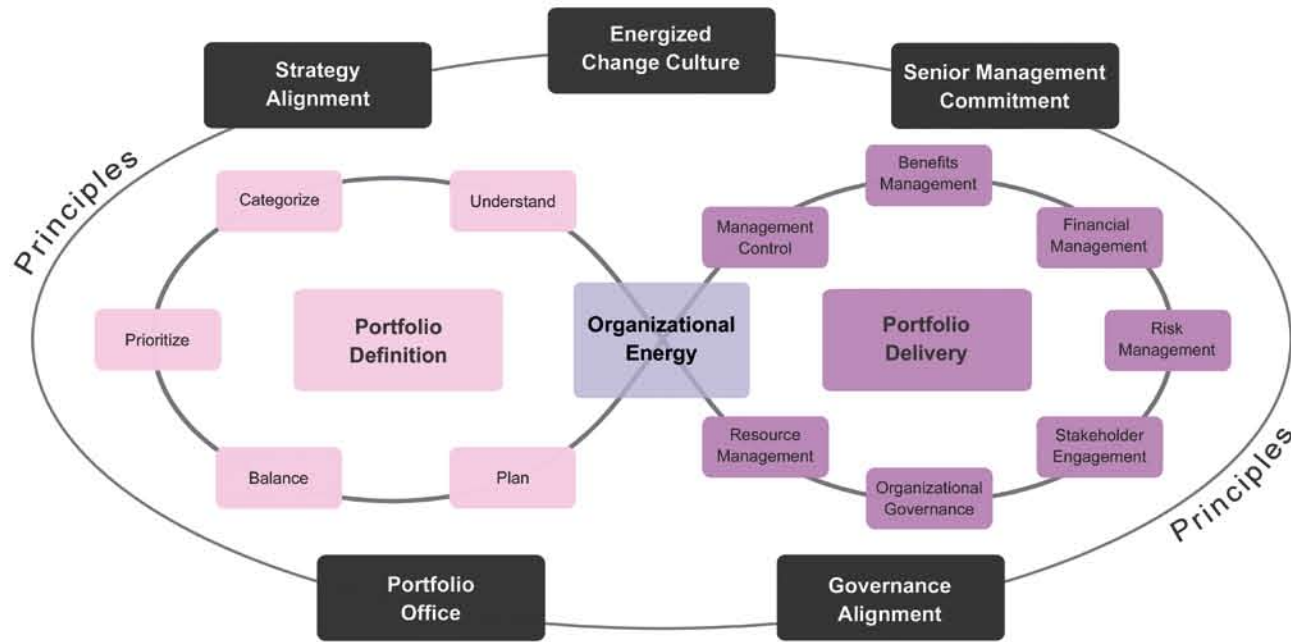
Strategy Alignment

Energized Change Culture

Senior Management Commitment

Principles

Categorize

Understand

Prioritize

Portfolio Definition

Balance

Plan

Organizational Energy

Benefits Management

Management Control

Financial Management

Portfolio Delivery

Risk Management

Resource Management

Stakeholder Engagement

Organizational Governance

Principles

Portfolio Office

Governance Alignment